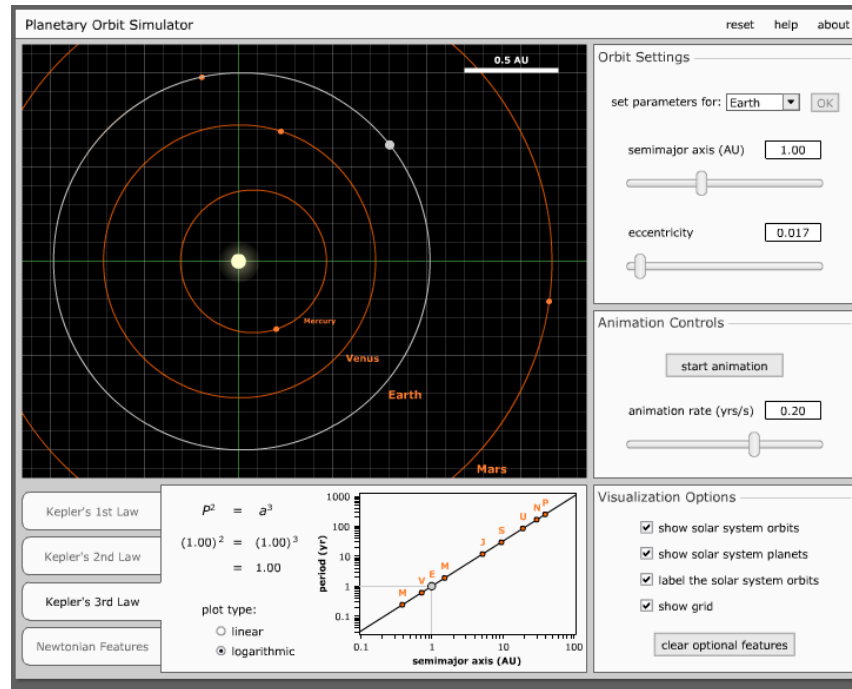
Planetary Orbit Simulator

reset help about

0.5 AU

Mercury

Venus

Earth

Mars

Orbit Settings

set parameters for: Earth OK

semimajor axis (AU) 1.00

eccentricity 0.017

Animation Controls

start animation

animation rate (yrs/s) 0.20

Kepler's 1st Law

Kepler's 2nd Law

Kepler's 3rd Law

Newtonian Features

$P^2 = a^3$

$(1.00)^2 = (1.00)^3$

$= 1.00$

plot type:

linear

logarithmic

1000

100

10

1

0.1

period (yr)

0.1

1

10

100

semimajor axis (AU)

M V E M J S U N P

Visualization Options

show solar system orbits

show solar system planets

label the solar system orbits

show grid

clear optional features